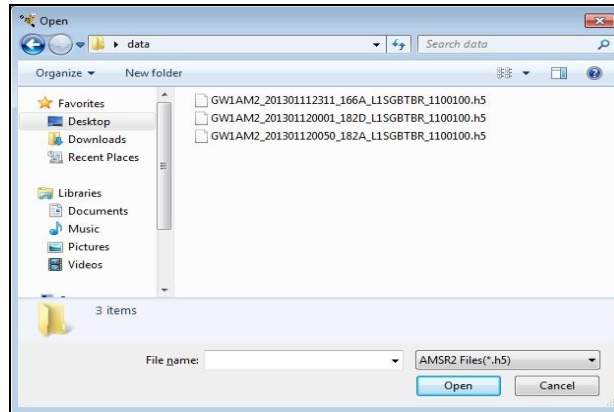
Open

data

Search data

Organize ▾ New folder

Favorites
Desktop
Downloads
Recent Places

Libraries
Documents
Music
Pictures
Videos

GW1AM2_201301112311_166A_L1SGBTBR_1100100.h5
GW1AM2_201301120001_182D_L1SGBTBR_1100100.h5
GW1AM2_201301120050_182A_L1SGBTBR_1100100.h5

3 items

File name:
AMSR2 Files(*.h5)
Open
Cancel